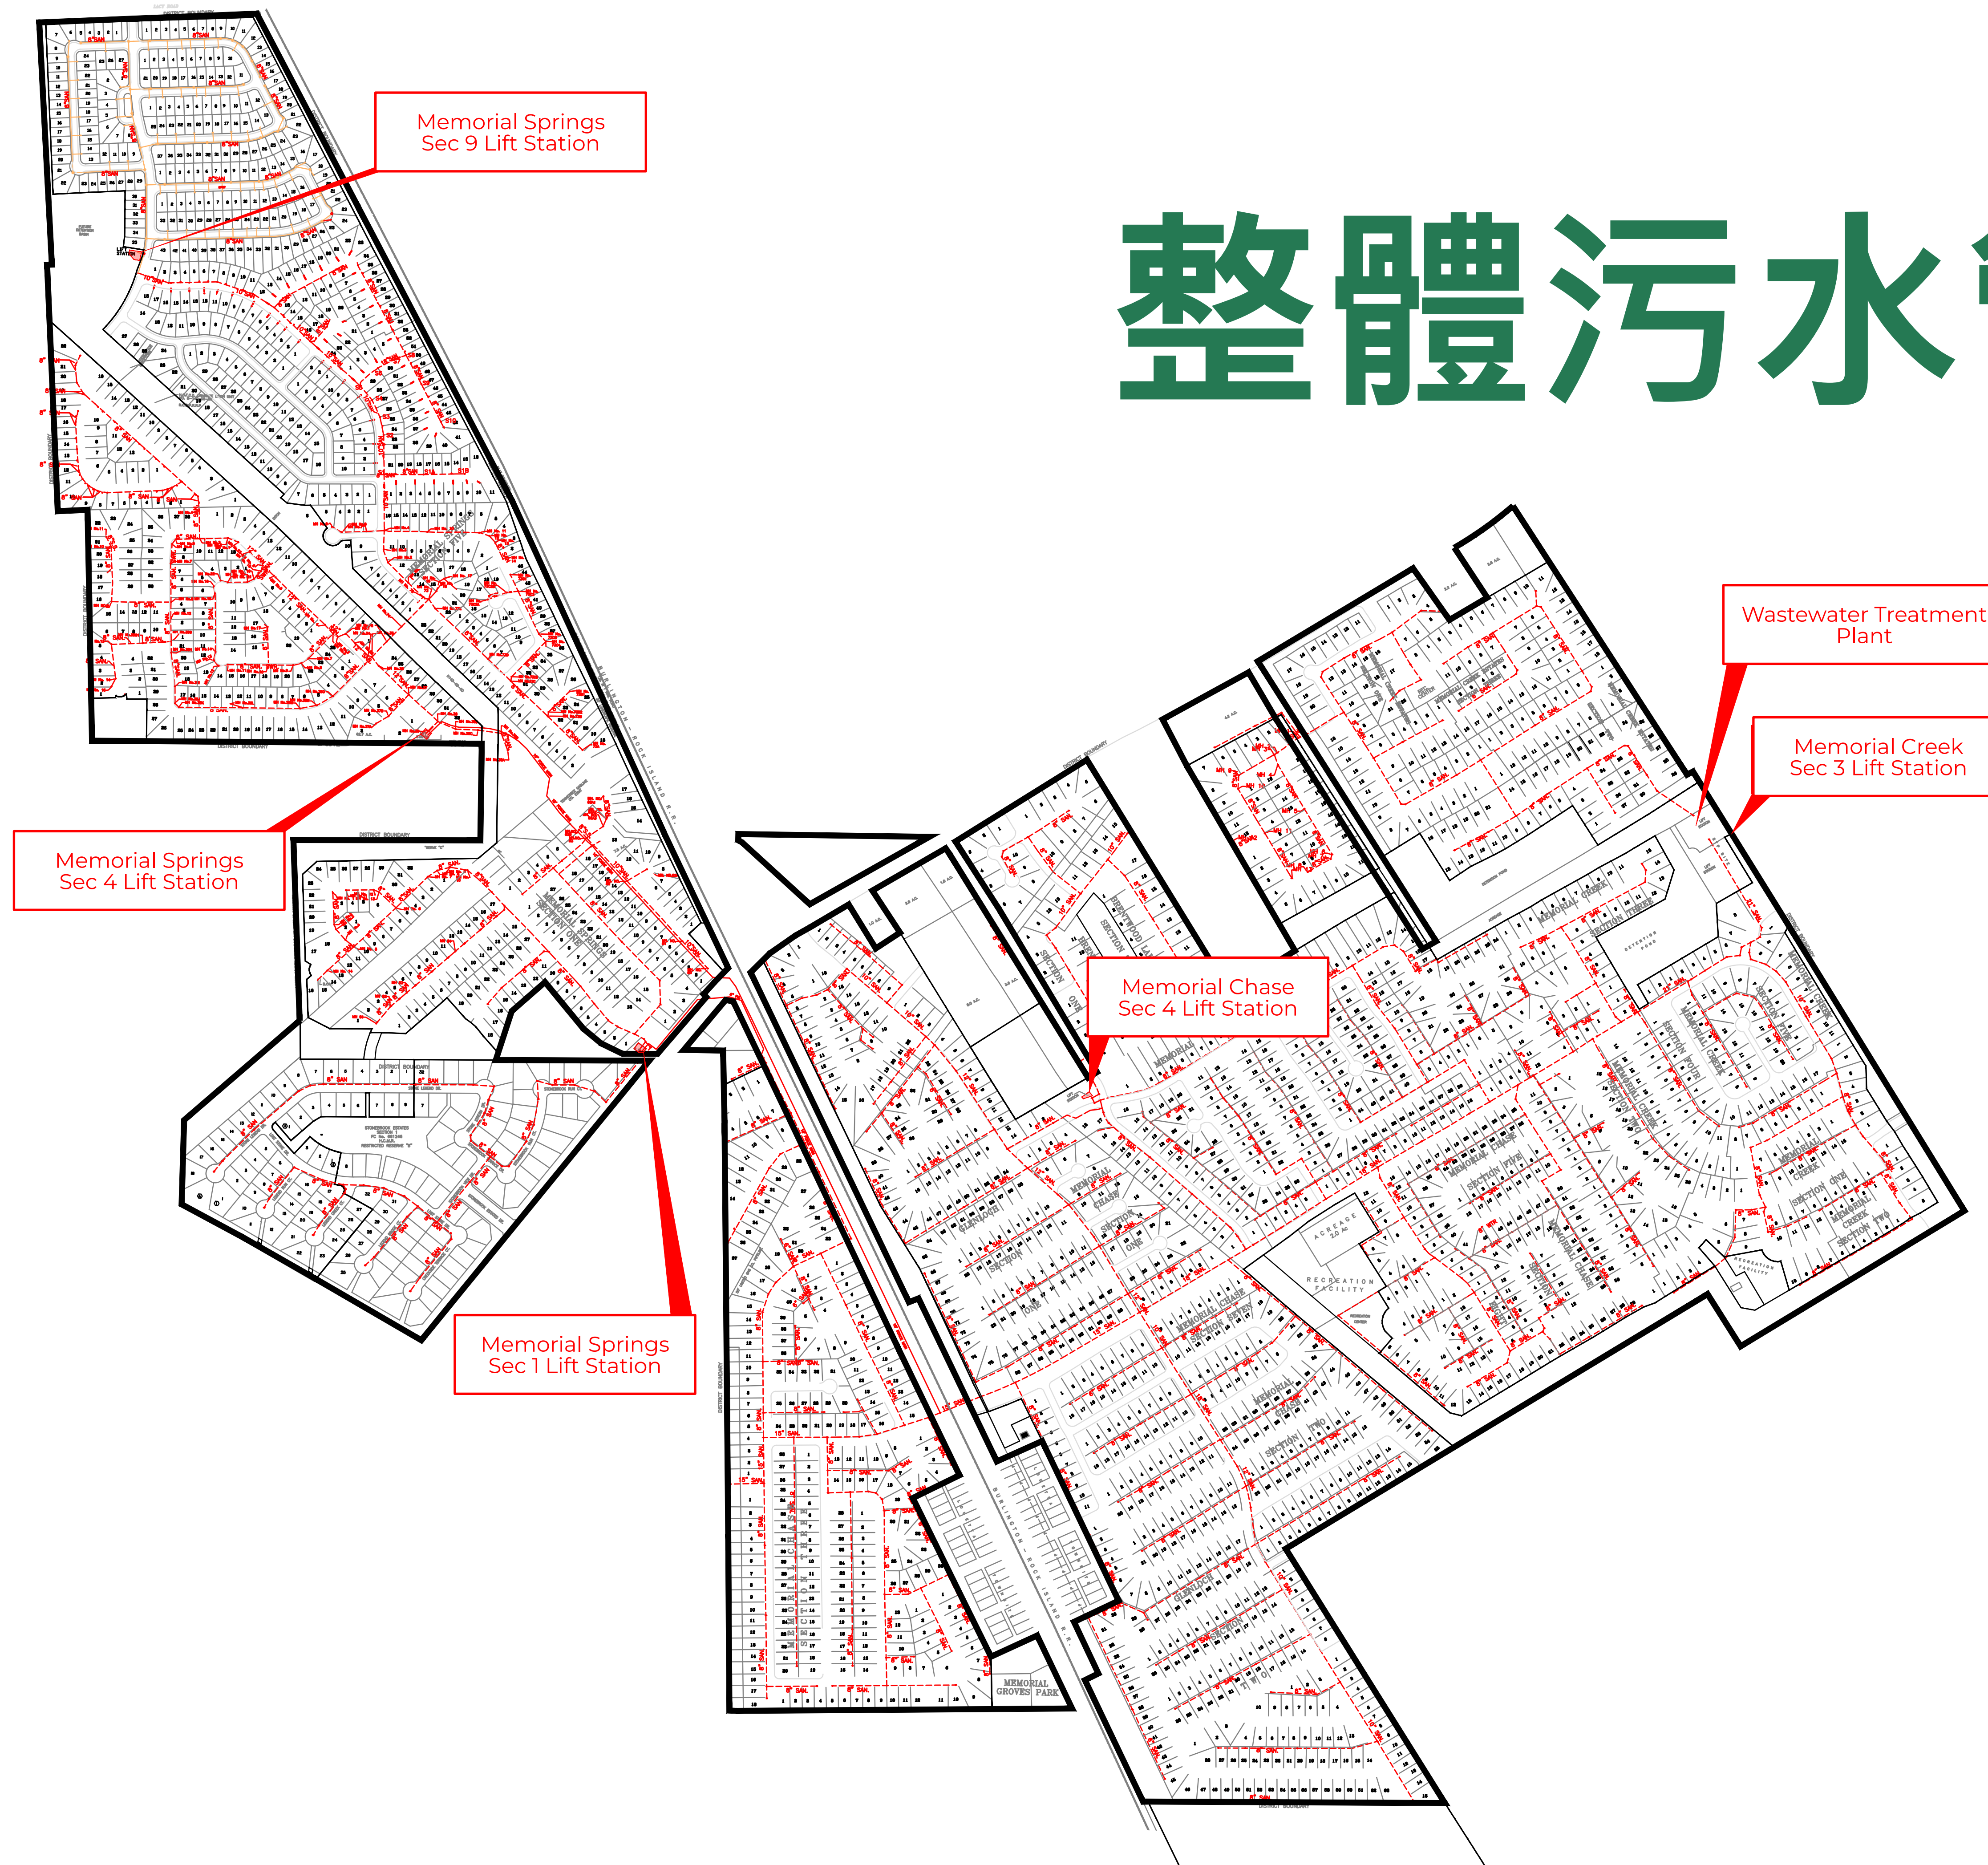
整體污水

Memorial Springs
Sec 9 Lift Station

Wastewater Treatment
Plant

Memorial Creek
Sec 3 Lift Station

Memorial Springs
Sec 4 Lift Station

Memorial Chase
Sec 4 Lift Station

Memorial Springs
Sec 1 Lift Station

BURLINGTON - ROCK ISLAND R.R.

MEMORIAL GROVES PARK

RECREATION FACILITY

DISTRICT BOUNDARY